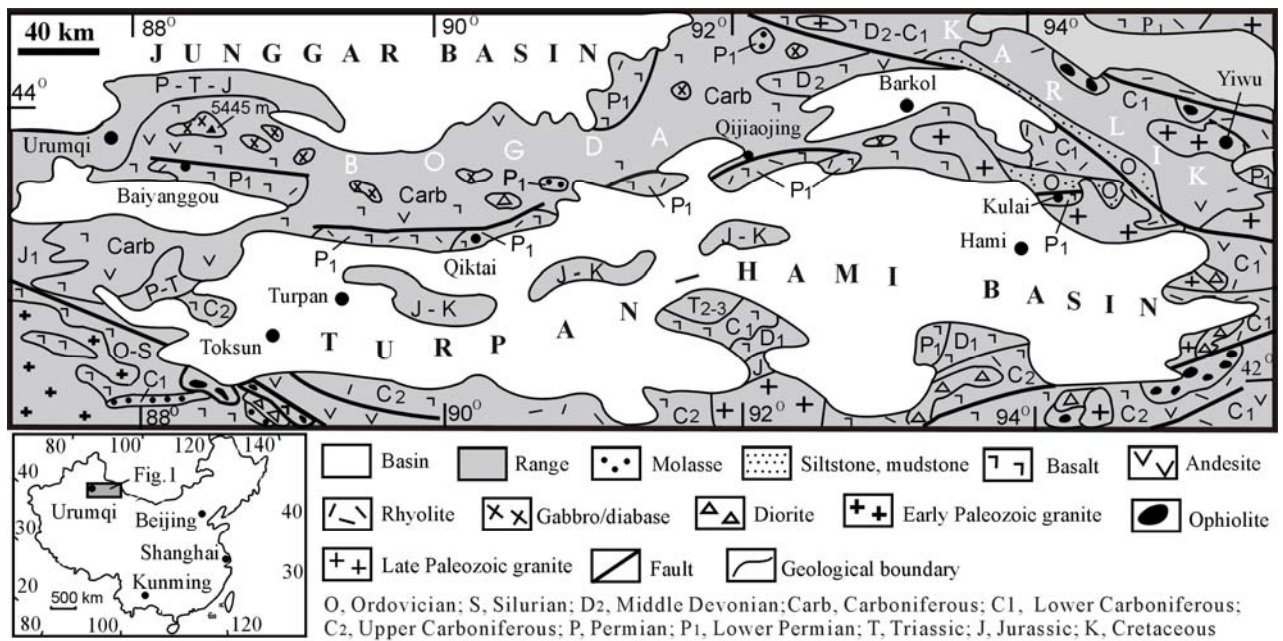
40 km
$88^0$ $90^0$ $92^0$ $94^0$
$44^0$
JUNGGAR BASIN
P - T - J
5445 m
Urumqi
Baiyanggou
$P_1$
BOGDA
Carb
$P_1$
$D_2$-$C_1$
$D_2$
Barkol
Qijiaojing
KARLIK
$C_1$
Yiwu
$P_1$
O
Kulai
Hami
$J_1$
Carb
P-T
$C_2$
Turpan
Qiktai
J - K
J - K
J - K
TURPAN - HAMI BASIN
Toksun
O-S
$C_1$
$T_{2-3}$
$C_1$
$D_1$
J
$P_1$
$D_1$
$C_2$
$C_2$
$C_1$
$42^0$
$C_2$
$88^0$ $90^0$ $92^0$ $94^0$
$C_1$

80 100 120 140
40
Fig.1
Urumqi
Beijing
30
40
Shanghai
Kunming
30
20
500 km
80 100 120

Basin
Range
Molasse
Siltstone, mudstone
Basalt
Andesite
Rhyolite
Gabbro/diabase
Diorite
Early Paleozoic granite
Ophiolite
Late Paleozoic granite
Fault
Geological boundary
O, Ordovician; S, Silurian; $D_2$, Middle Devonian;Carb, Carboniferous; $C_1$, Lower Carboniferous; $C_2$, Upper Carboniferous; P, Permian; $P_1$, Lower Permian; T, Triassic; J, Jurassic; K, Cretaceous